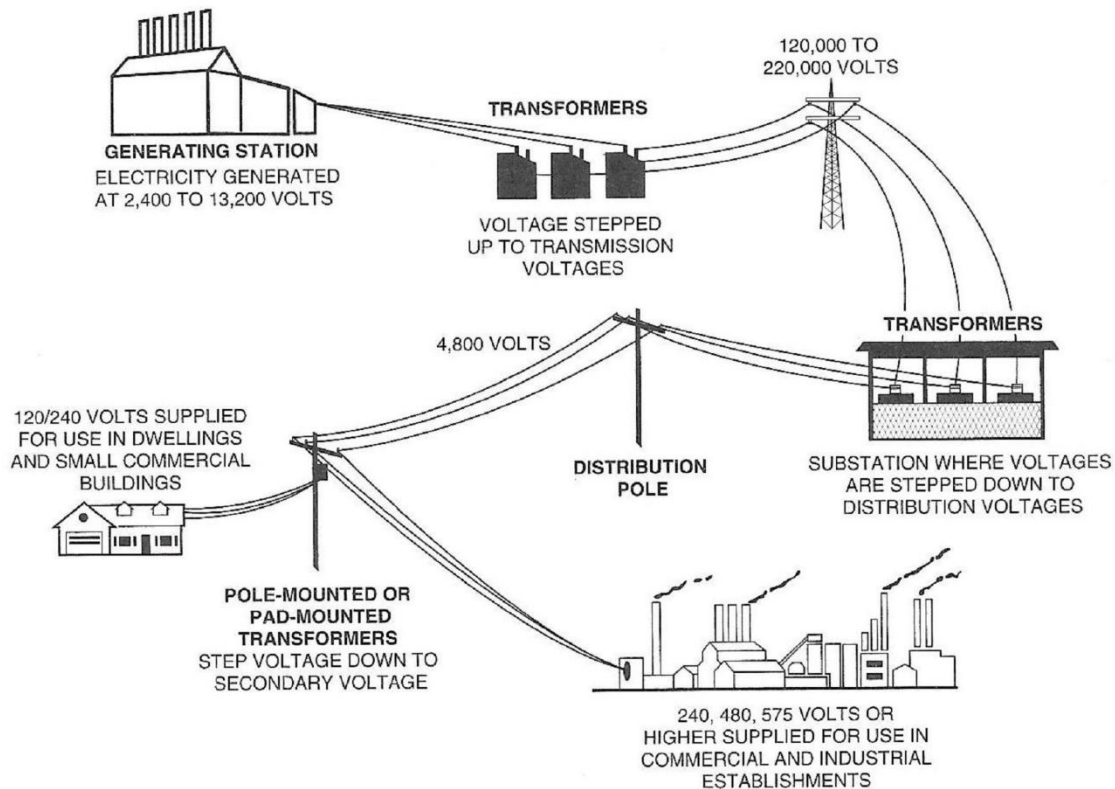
120,000 TO
220,000 VOLTS

TRANSFORMERS

GENERATING STATION
ELECTRICITY GENERATED AT 2,400 TO 13,200 VOLTS

VOLTAGE STEPPED UP TO TRANSMISSION VOLTAGES

4,800 VOLTS

TRANSFORMERS

120/240 VOLTS SUPPLIED FOR USE IN DWELLINGS AND SMALL COMMERCIAL BUILDINGS

DISTRIBUTION POLE

SUBSTATION WHERE VOLTAGES ARE STEPPED DOWN TO DISTRIBUTION VOLTAGES

POLE-MOUNTED OR PAD-MOUNTED TRANSFORMERS
STEP VOLTAGE DOWN TO SECONDARY VOLTAGE

240, 480, 575 VOLTS OR HIGHER SUPPLIED FOR USE IN COMMERCIAL AND INDUSTRIAL ESTABLISHMENTS